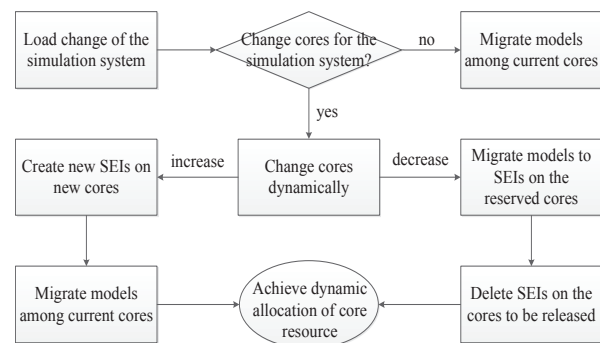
Load change of the simulation system

Change cores for the simulation system?

no

Migrate models among current cores

yes

Create new SEIs on new cores

increase

Change cores dynamically

decrease

Migrate models to SEIs on the reserved cores

Migrate models among current cores

Achieve dynamic allocation of core resource

Delete SEIs on the cores to be released